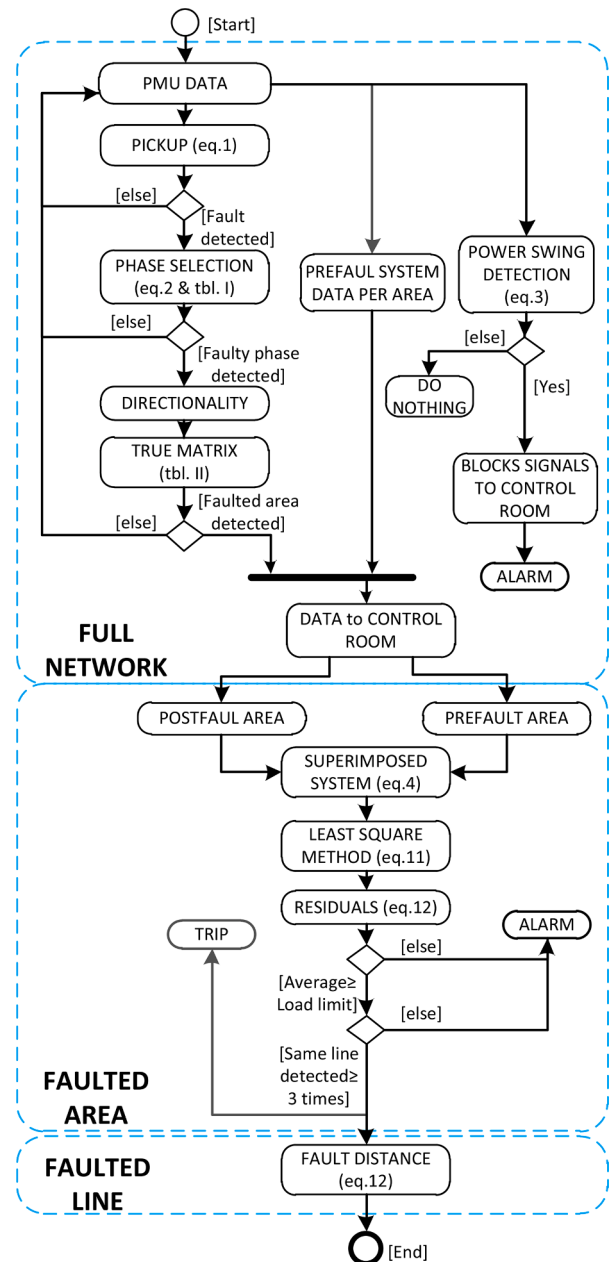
[Start]

PMU DATA

PICKUP (eq.1)

[else]

[Fault detected]

PHASE SELECTION (eq.2 & tbl. I)

[else]

[Faulty phase detected]

DIRECTIONALITY

TRUE MATRIX (tbl. II)

[else]

[Faulted area detected]

PREFAUL SYSTEM DATA PER AREA

POWER SWING DETECTION (eq.3)

[else]

DO NOTHING

[Yes]

BLOCKS SIGNALS TO CONTROL ROOM

ALARM

DATA to CONTROL ROOM

FULL NETWORK

POSTFAUL AREA

PREFAULT AREA

SUPERIMPOSED SYSTEM (eq.4)

LEAST SQUARE METHOD (eq.11)

RESIDUALS (eq.12)

TRIP

ALARM

[else]

[Average≥ Load limit]

[else]

[Same line detected≥ 3 times]

FAULTED AREA

FAULTED LINE

FAULT DISTANCE (eq.12)

[End]